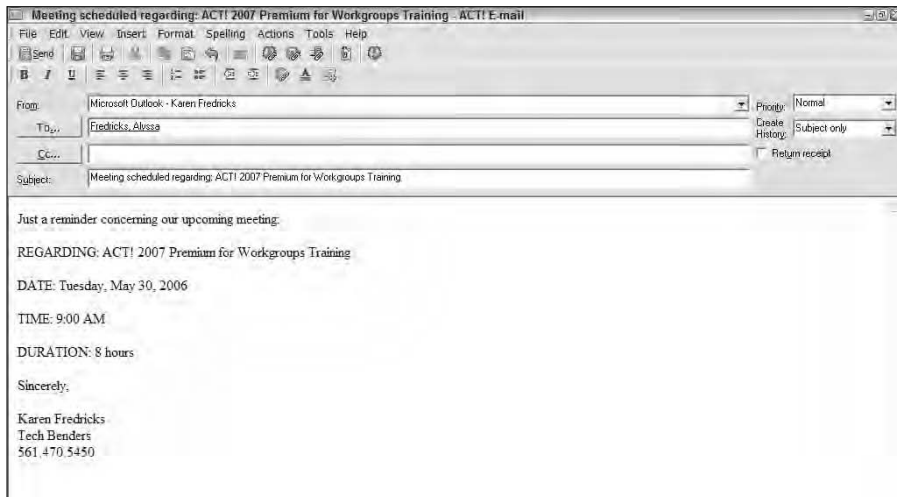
Meeting scheduled regarding: ACT! 2007 Premium for Workgroups Training - ACT! E-mail

File Edit View Insert Format Spelling Actions Tools Help

Send

B I U

From: Microsoft Outlook - Karen Fredricks

Priority: Normal

To... Fredricks, Alyssa

Create History: Subject only

Cc...

Return receipt

Subject: Meeting scheduled regarding: ACT! 2007 Premium for Workgroups Training

Just a reminder concerning our upcoming meeting:

REGARDING: ACT! 2007 Premium for Workgroups Training

DATE: Tuesday, May 30, 2006

TIME: 9:00 AM

DURATION: 8 hours

Sincerely,

Karen Fredricks
Tech Benders
561.470.5450